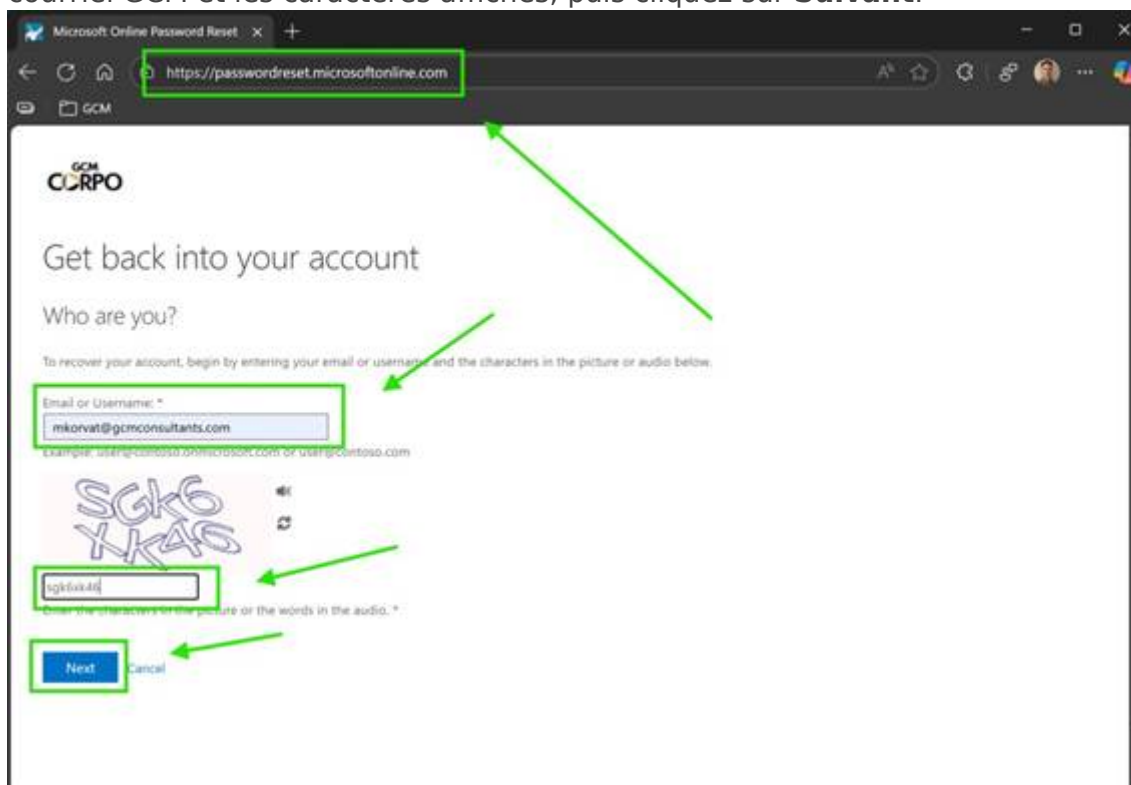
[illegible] GCM et les caractères affichés, puis cliquez sur Suivant.

Microsoft Online Password Reset

https://passwordreset.microsoftonline.com

GCM

GCM
CORPO

Get back into your account

Who are you?

To recover your account, begin by entering your email or username and the characters in the picture or audio below.

Email or Username: *

mkorvat@gcmconsultants.com

Example: user@contoso.onmicrosoft.com or user@contoso.com

SGK6
XK46

sgk6xk46

Enter the characters in the picture or the words in the audio. *

Next

Cancel